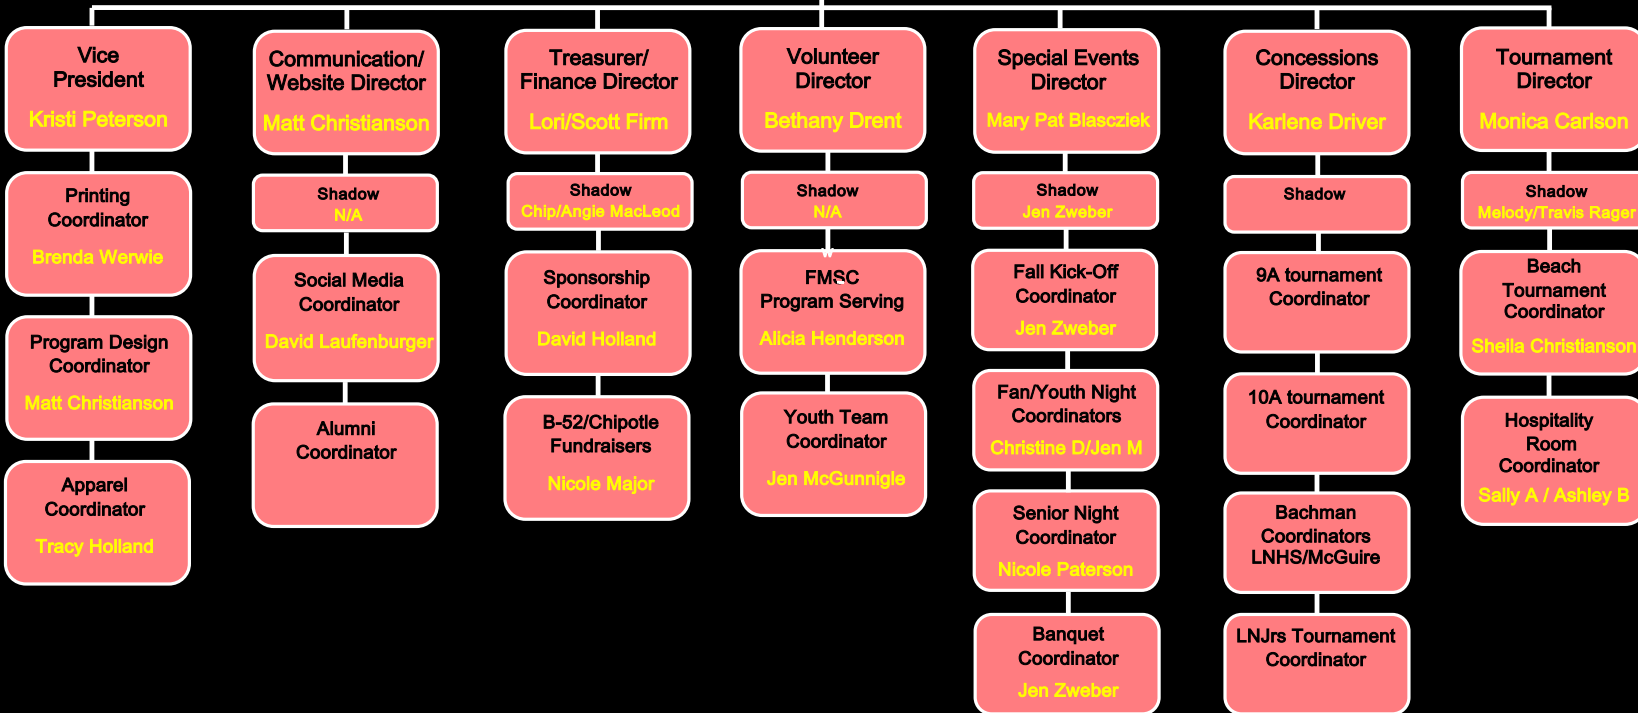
Vice President
Kristi Peterson

Printing Coordinator
Brenda Werwie

Program Design Coordinator
Matt Christianson

Apparel Coordinator
Tracy Holland

Communication/ Website Director
Matt Christianson

Shadow
N/A

Social Media Coordinator
David Laufenburger

Alumni Coordinator

Treasurer/ Finance Director
Lori/Scott Firm

Shadow
Chip/Angie MacLeod

Sponsorship Coordinator
David Holland

B-52/Chipotle Fundraisers
Nicole Major

Volunteer Director
Bethany Drent

Shadow
N/A

FMSC Program Serving
Alicia Henderson

Youth Team Coordinator
Jen McGunnigle

Special Events Director
Mary Pat Blaszczyk

Shadow
Jen Zweber

Fall Kick-Off Coordinator
Jen Zweber

Fan/Youth Night Coordinators
Christine D/Jen M

Senior Night Coordinator
Nicole Paterson

Banquet Coordinator
Jen Zweber

Concessions Director
Karlene Driver

Shadow

9A tournament Coordinator

10A tournament Coordinator

Bachman Coordinators LNHS/McGuire

LNJrs Tournament Coordinator

Tournament Director
Monica Carlson

Shadow
Melody/Travis Rager

Beach Tournament Coordinator
Sheila Christianson

Hospitality Room Coordinator
Sally A / Ashley B